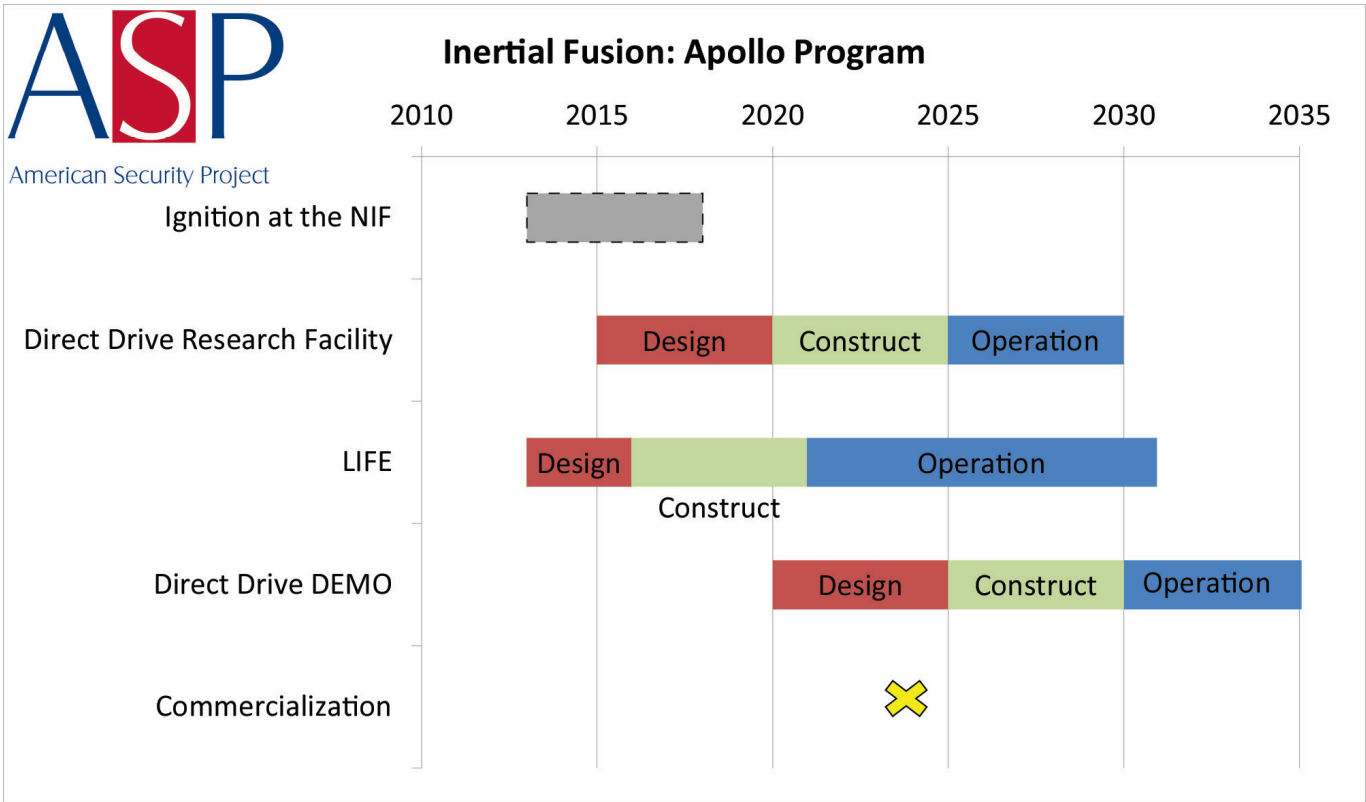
ASP
American Security Project

Inertial Fusion: Apollo Program

2010 2015 2020 2025 2030 2035

Ignition at the NIF

Direct Drive Research Facility
Design
Construct
Operation

LIFE
Design
Operation
Construct

Direct Drive DEMO
Design
Construct
Operation

Commercialization